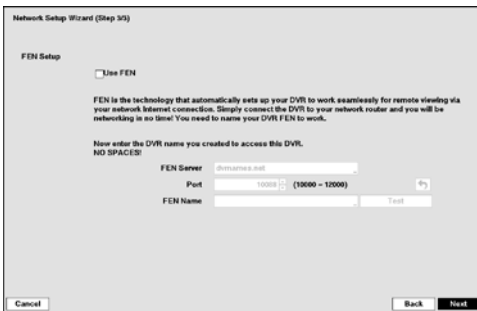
Network Setup Wizard (Step 3/3)

FEN Setup

Use FEN

FEN is the technology that automatically sets up your DVR to work seamlessly for remote viewing via your network Internet connection. Simply connect the DVR to your network router and you will be networking in no time! You need to name your DVR FEN to work.

Now enter the DVR name you created to access this DVR.
NO SPACES!

FEN Server dvrnames.net

Port 10088 (10000 ~ 12000)

FEN Name Test

Cancel

Back Next